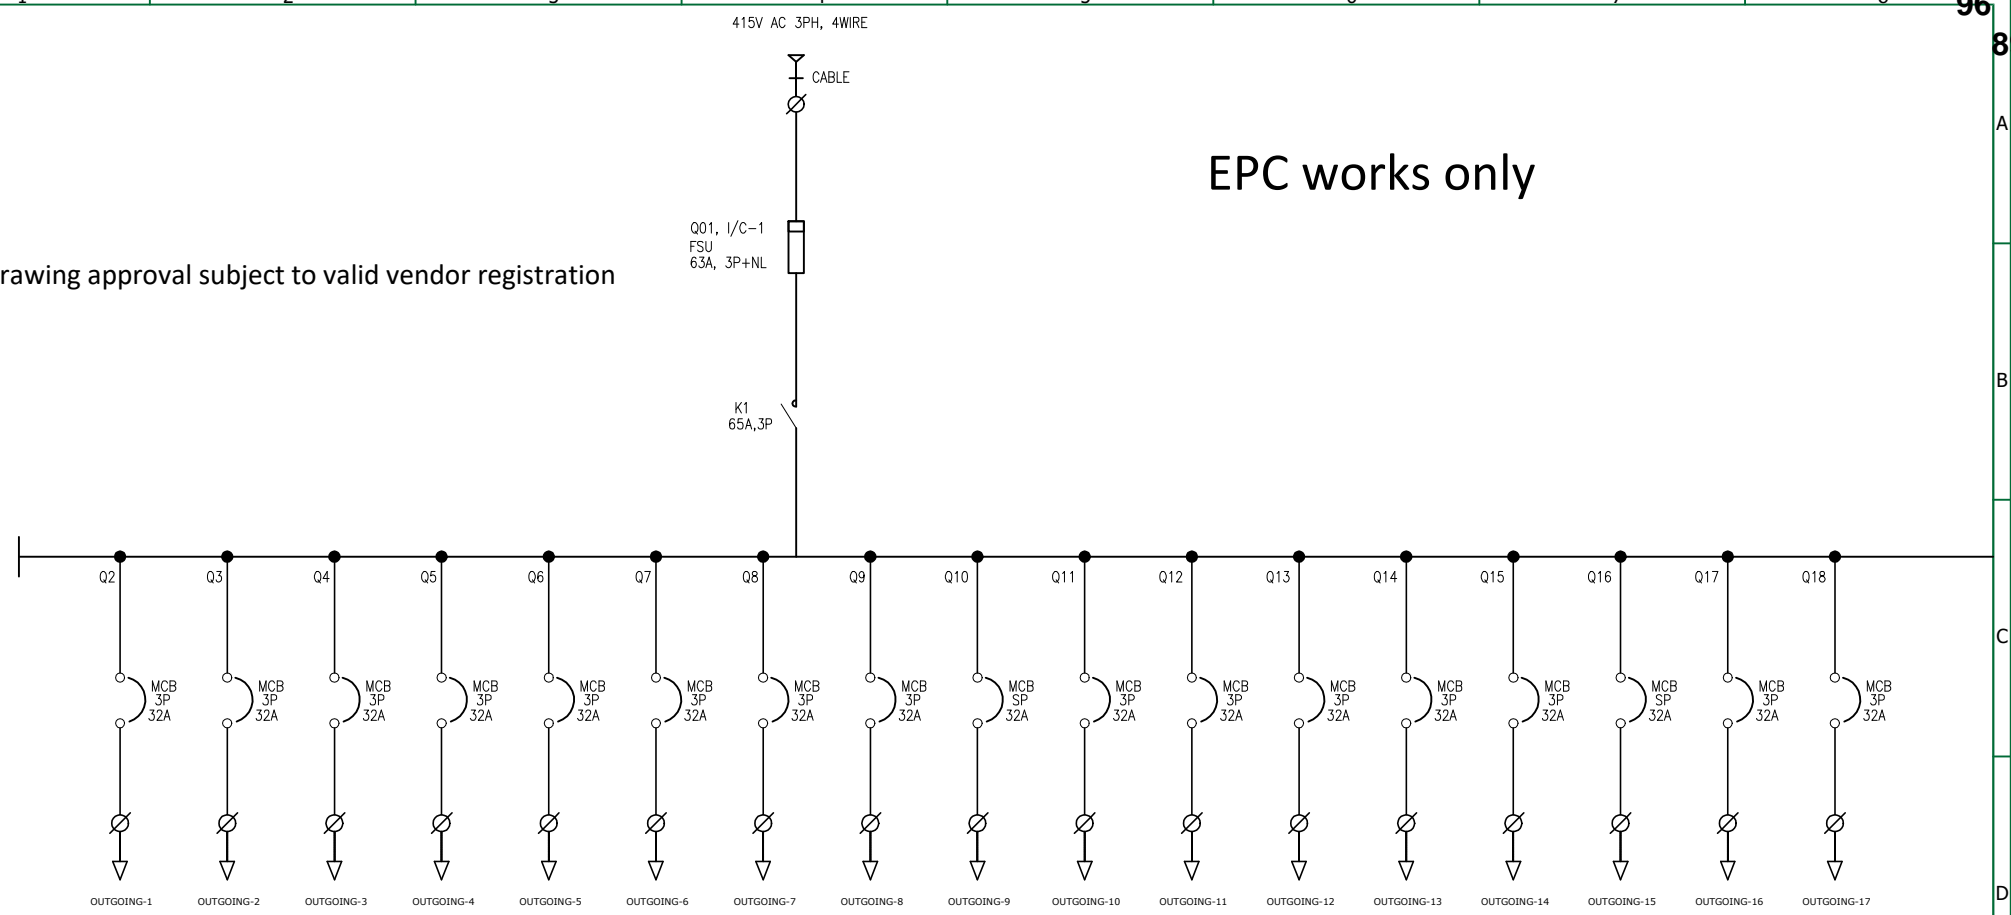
96
8

415V AC 3PH, 4WIRE

CABLE

EPC works only

Q01, I/C-1
FSU
63A, 3P+NL

rawing approval subject to valid vendor registration

K1
65A,3P

A

B

C

D

Q2 Q3 Q4 Q5 Q6 Q7 Q8 Q9 Q10 Q11 Q12 Q13 Q14 Q15 Q16 Q17 Q18

MCB 3P 32A
MCB 3P 32A
MCB 3P 32A
MCB 3P 32A
MCB 3P 32A
MCB 3P 32A
MCB 3P 32A
MCB 3P 32A
MCB SP 32A
MCB 3P 32A
MCB 3P 32A
MCB 3P 32A
MCB 3P 32A
MCB 3P 32A
MCB SP 32A
MCB 3P 32A
MCB 3P 32A

OUTGOING-1 OUTGOING-2 OUTGOING-3 OUTGOING-4 OUTGOING-5 OUTGOING-6 OUTGOING-7 OUTGOING-8 OUTGOING-9 OUTGOING-10 OUTGOING-11 OUTGOING-12 OUTGOING-13 OUTGOING-14 OUTGOING-15 OUTGOING-16 OUTGOING-17